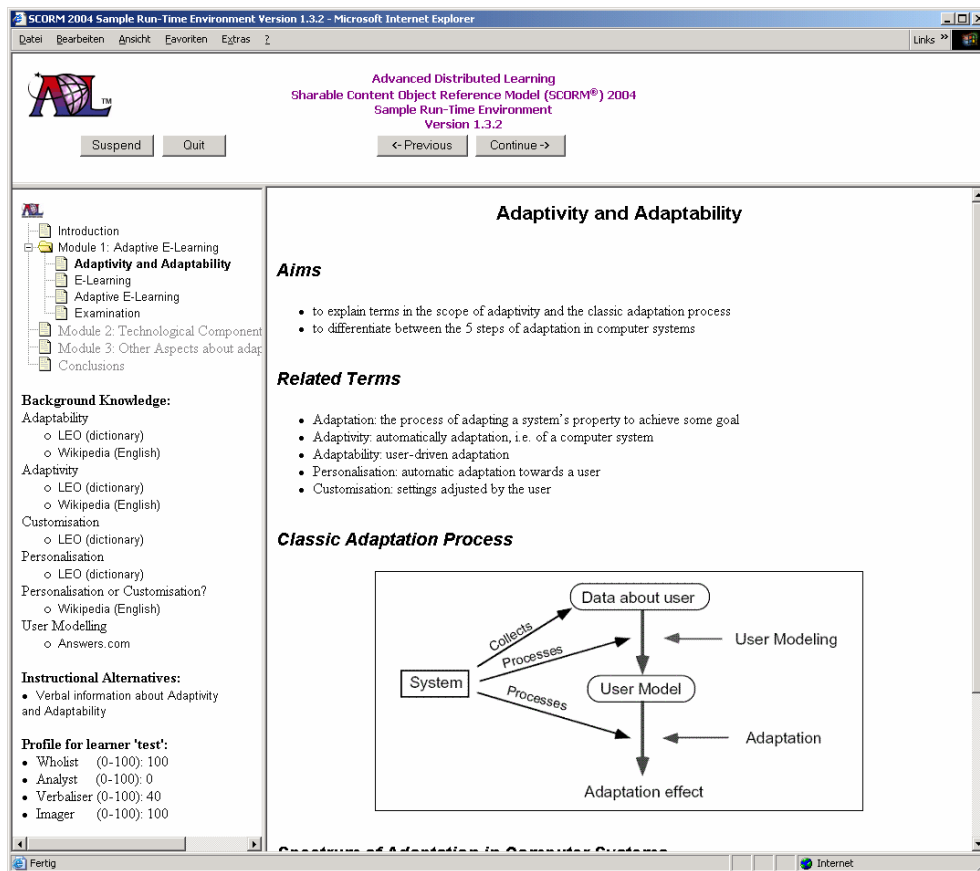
SCORM 2004 Sample Run-Time Environment Version 1.3.2 - Microsoft Internet Explorer

Datei Bearbeiten Ansicht Favoriten Extras ?

Links »

ADL TM

Advanced Distributed Learning
Sharable Content Object Reference Model (SCORM®) 2004
Sample Run-Time Environment
Version 1.3.2

Suspend Quit

<- Previous Continue ->

ADL

Introduction
Module 1: Adaptive E-Learning
Adaptivity and Adaptability
E-Learning
Adaptive E-Learning
Examination
Module 2: Technological Component
Module 3: Other Aspects about adap
Conclusions

Background Knowledge:
Adaptability
- LEO (dictionary)
- Wikipedia (English)
Adaptivity
- LEO (dictionary)
- Wikipedia (English)
Customisation
- LEO (dictionary)
Personalisation
- LEO (dictionary)
Personalisation or Customisation?
- Wikipedia (English)
User Modelling
- Answers.com

Instructional Alternatives:
- Verbal information about Adaptivity and Adaptability

Profile for learner 'test':
- Wholist (0-100): 100
- Analyst (0-100): 0
- Verbaliser (0-100): 40
- Imager (0-100): 100

Adaptivity and Adaptability

Aims

- to explain terms in the scope of adaptivity and the classic adaptation process
- to differentiate between the 5 steps of adaptation in computer systems

Related Terms

- Adaptation: the process of adapting a system's property to achieve some goal
- Adaptivity: automatically adaptation, i.e. of a computer system
- Adaptability: user-driven adaptation
- Personalisation: automatic adaptation towards a user
- Customisation: settings adjusted by the user

Classic Adaptation Process

Data about user
Collects
Processes
User Modeling
System
User Model
Processes
Adaptation
Adaptation effect

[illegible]

Fertig

Internet